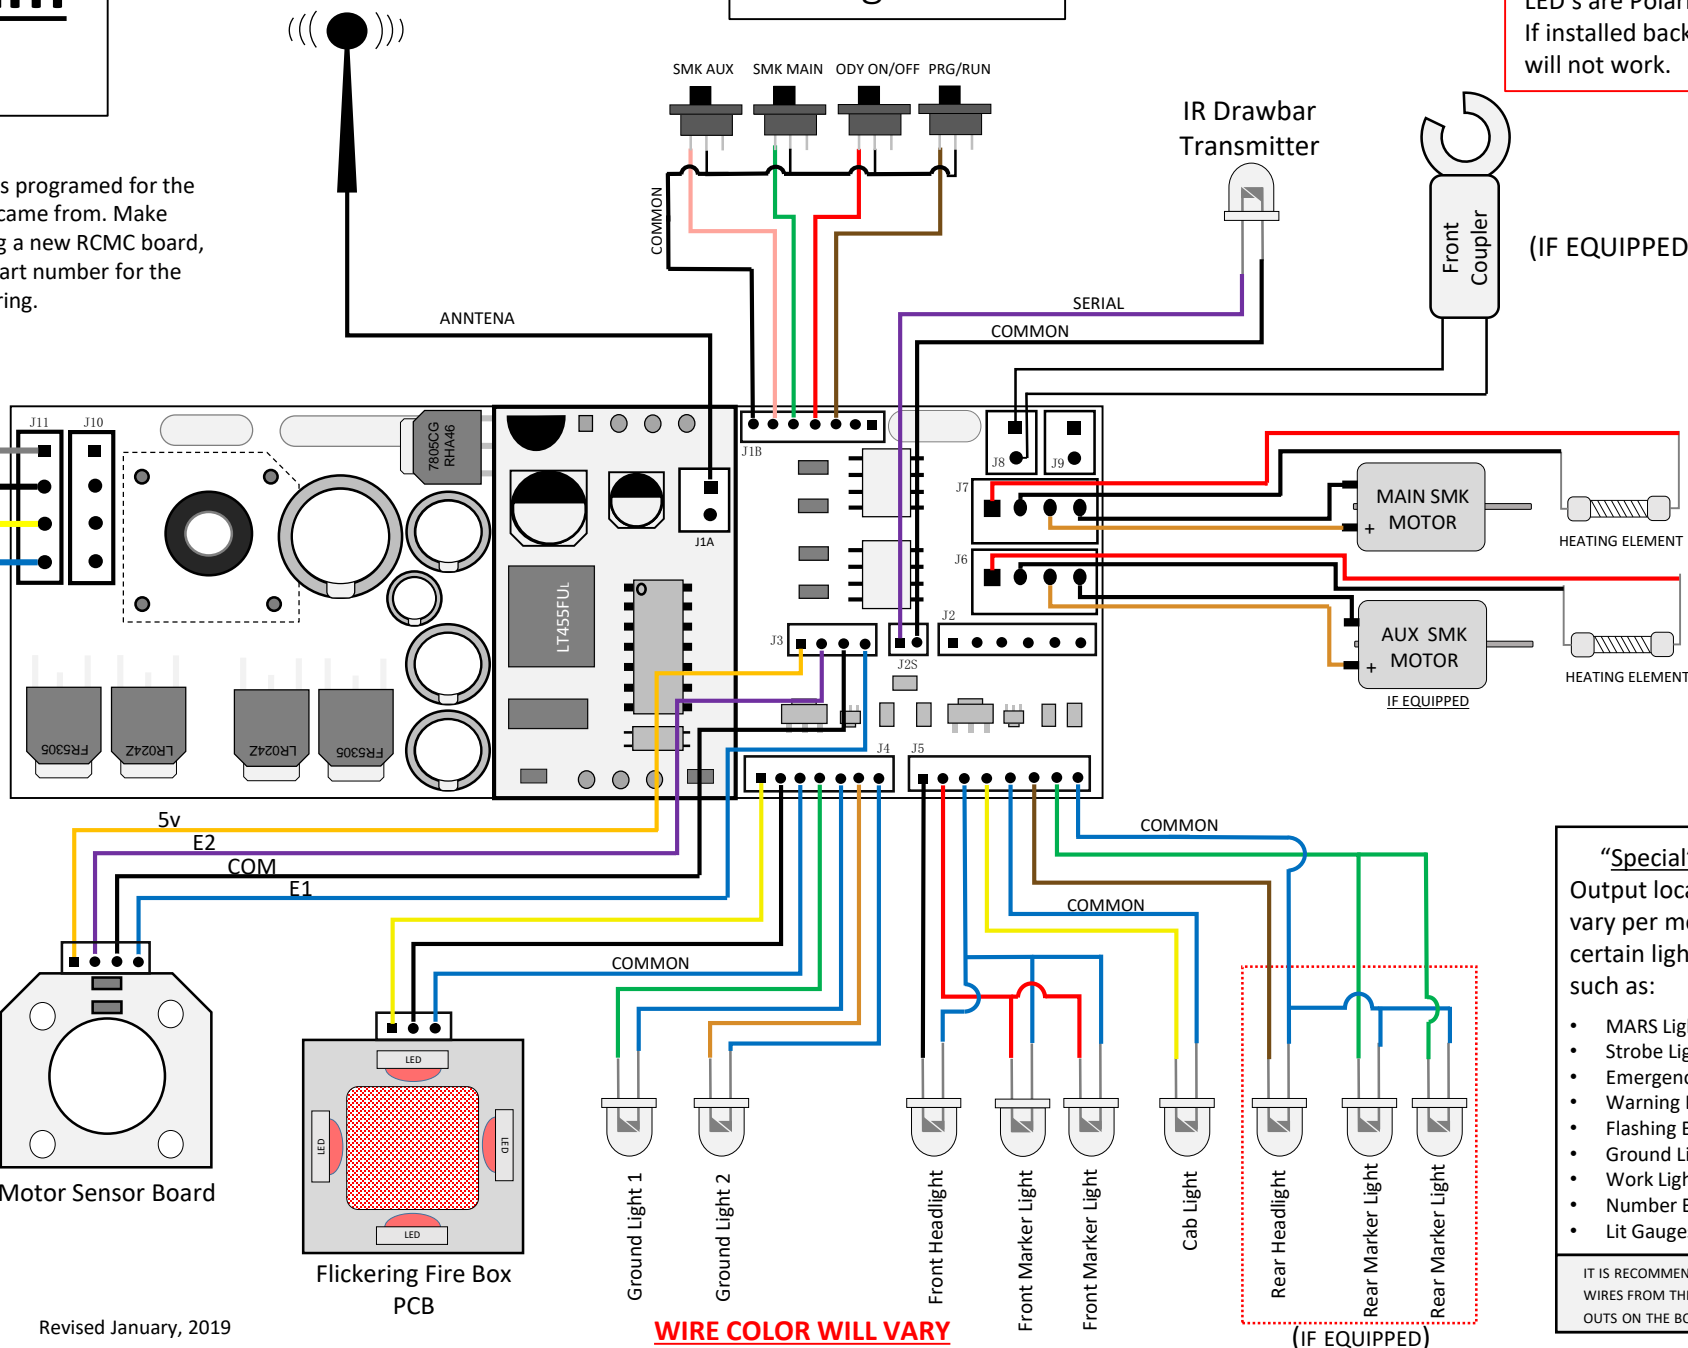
LED's are Polari
If installed back
will not work.

s programed for the
came from. Make
g a new RCMC board,
art number for the
ring.

SMK AUX SMK MAIN ODY ON/OFF PRG/RUN

IR Drawbar
Transmitter

Front
Coupler

(IF EQUIPPED

COMMON

ANNTENA

SERIAL

COMMON

J11 J10

7805CG
RHA46

J1B

J8 J9

J7

MAIN SMK
+ MOTOR

HEATING ELEMENT

J1A

LT455FU

J6

AUX SMK
+ MOTOR

IF EQUIPPED

HEATING ELEMENT

J3

J2S

J2

FR5305 LR0242 LR0242 FR5305

J4 J5

5v
E2
COM
E1

COMMON

COMMON

COMMON

LED LED LED LED

Motor Sensor Board

Flickering Fire Box
PCB

Ground Light 1
Ground Light 2
Front Headlight
Front Marker Light
Front Marker Light
Cab Light
Rear Headlight
Rear Marker Light
Rear Marker Light

"Special"
Output loca
vary per mo
certain ligh
such as:

• MARS Lig
• Strobe Lig
• Emergen
• Warning
• Flashing
• Ground Li
• Work Ligh
• Number
• Lit Gauge

IT IS RECOMMEN
WIRES FROM TH
OUTS ON THE B

Revised January, 2019

WIRE COLOR WILL VARY

(IF EQUIPPED)